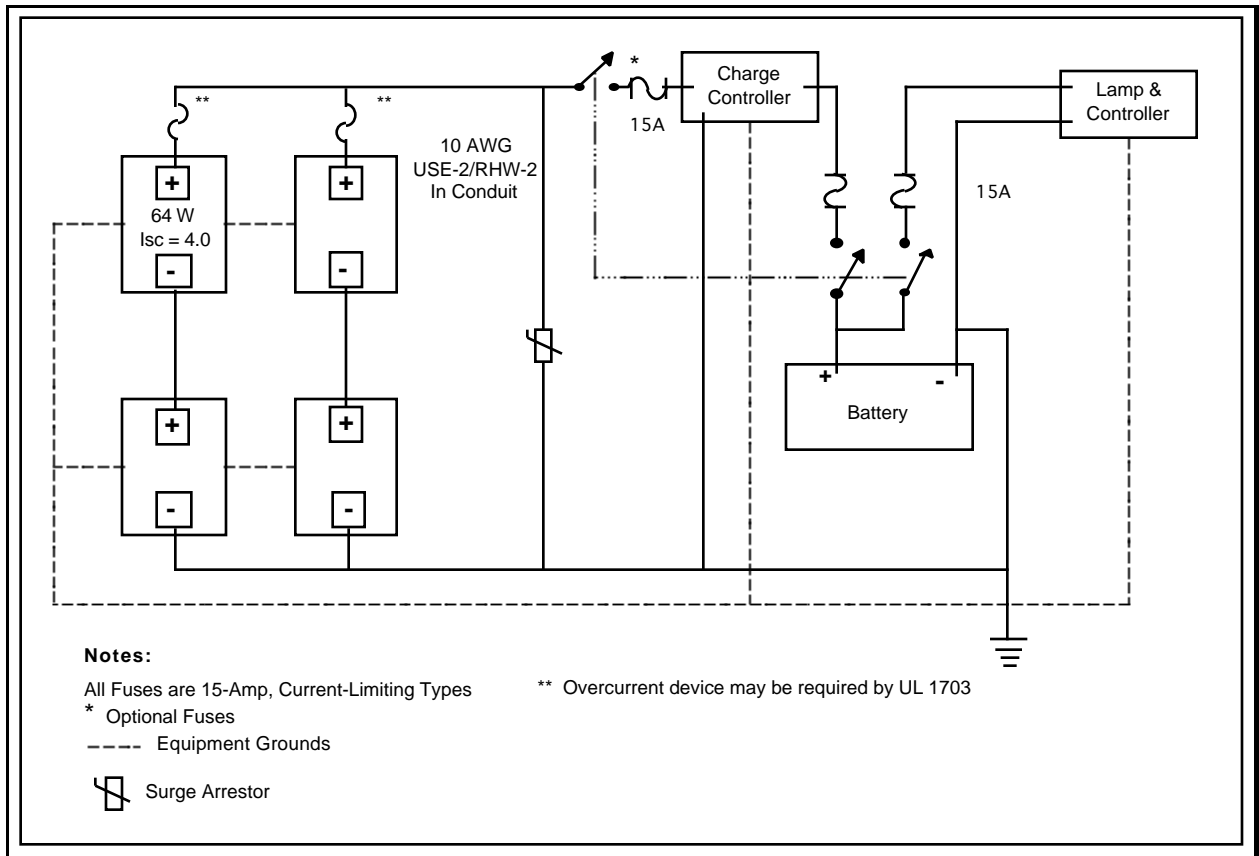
\*\*

\*\*

+

64 W
Isc = 4.0

-

+

-

10 AWG
USE-2/RHW-2
In Conduit

\*

15A

Charge Controller

Lamp & Controller

15A

+

-

+

-

+

-

+

-

Battery

**Notes:**

All Fuses are 15-Amp, Current-Limiting Types

\* Optional Fuses

---- Equipment Grounds

Surge Arrestor

\*\* Overcurrent device may be required by UL 1703